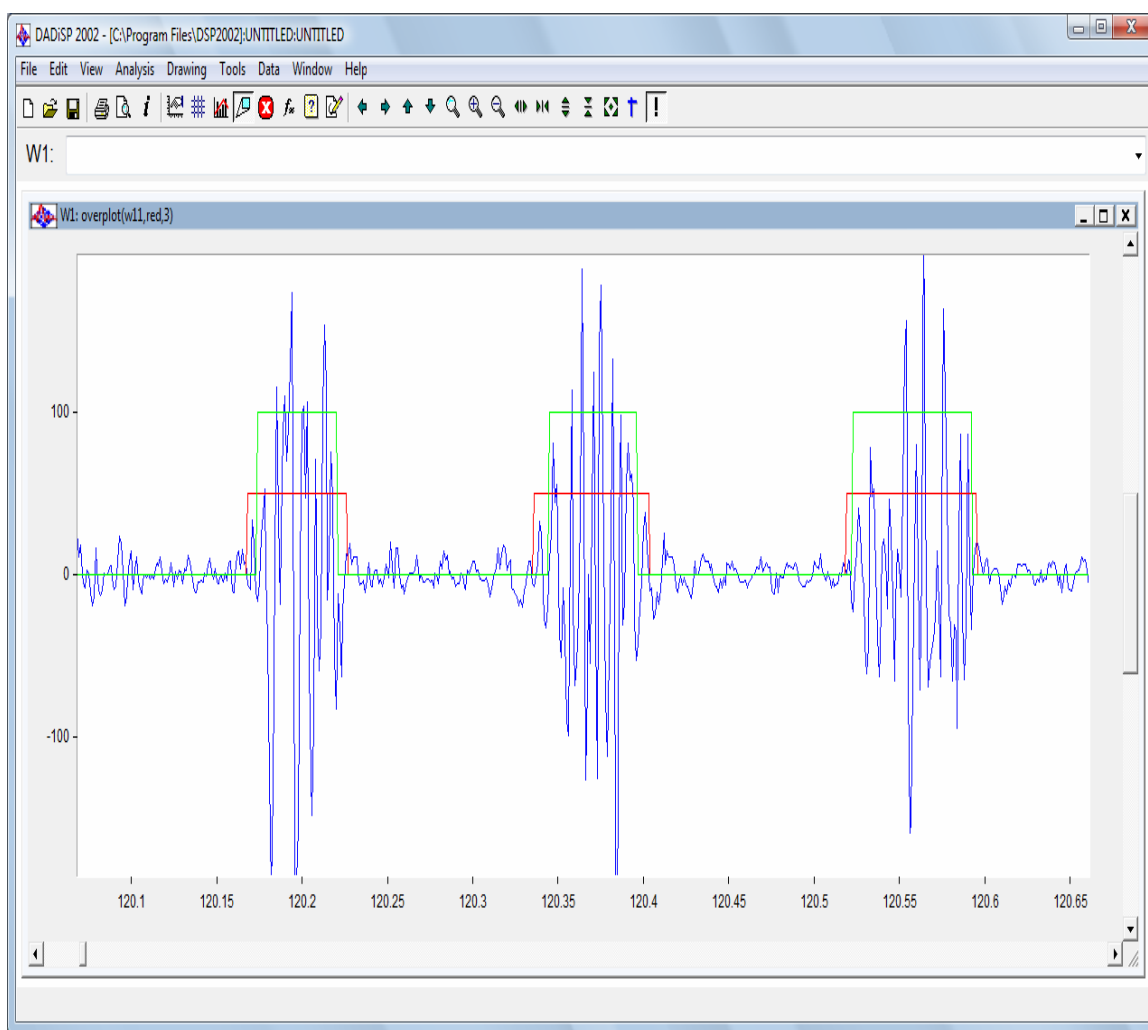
DADiSP 2002 - [C:\Program Files\DSP2002]:UNTITLED:UNTITLED

File Edit View Analysis Drawing Tools Data Window Help

W1:

W1: overplot(w11,red,3)

100
0
-100

120.1 120.15 120.2 120.25 120.3 120.35 120.4 120.45 120.5 120.55 120.6 120.65